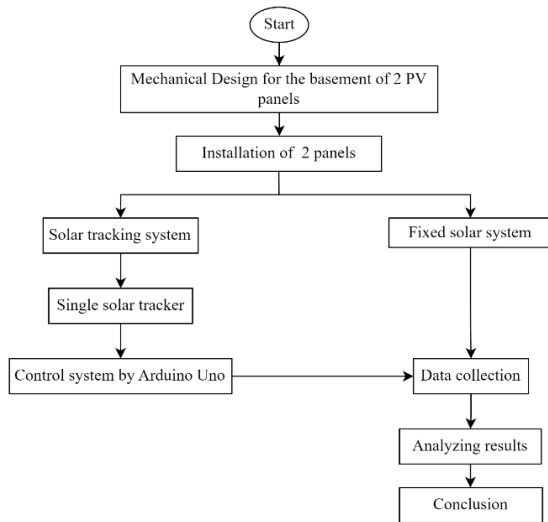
Start

Mechanical Design for the basement of 2 PV panels

Installation of 2 panels

Solar tracking system

Fixed solar system

Single solar tracker

Control system by Arduino Uno

Data collection

Analyzing results

Conclusion